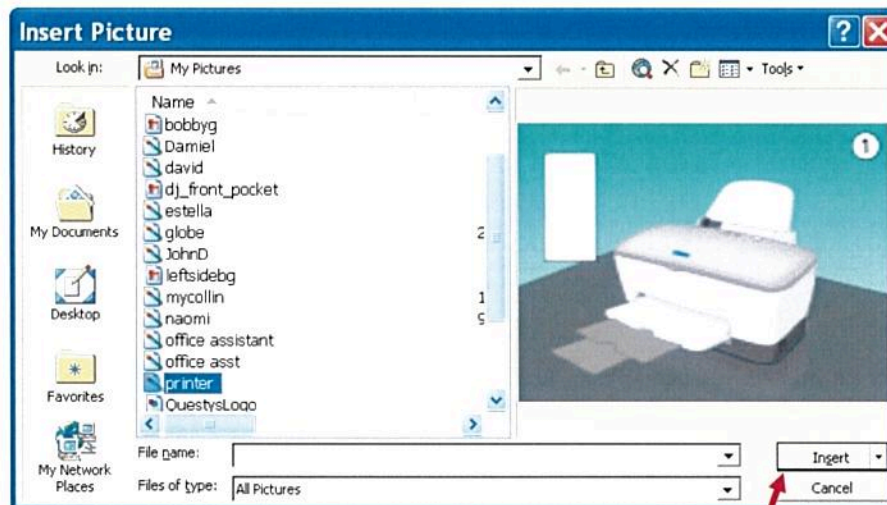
Insert Picture

Look in: My Pictures

Tools

History

My Documents

Desktop

Favorites

My Network Places

Name

bobbyg
Damiel
david
dj_front_pocket
estella
globe
JohnD
leftsidebg
mycollin
naomi
office assistant
office asst
printer
QuestysLogo

2
1
9

1

File name:

Files of type: All Pictures

Insert

Cancel